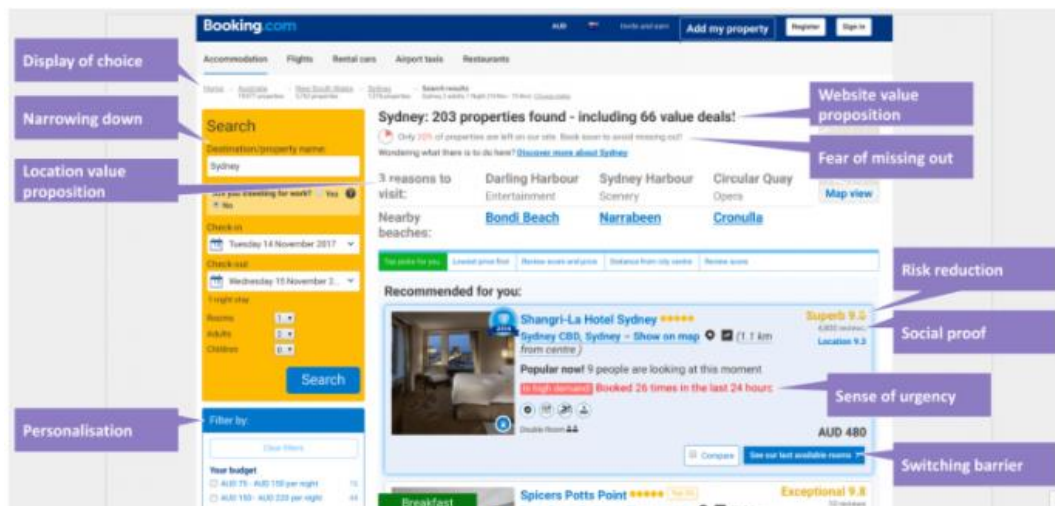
Booking.com

AUD

Add my property

Register

Sign in

Accommodation

Flights

Rental cars

Airport taxis

Restaurants

Display of choice

Narrowing down

Location value proposition

Personalisation

Search

Destination/property name:

Sydney

Are you travelling for work?

Yes

No

Check-in

Tuesday 14 November 2017

Check-out

Wednesday 15 November 2...

1-night stay

Rooms

Adults

Children

Search

Filter by:

Clear filters

Your budget

AUD 75 - AUD 150 per night

AUD 150 - AUD 225 per night

Sydney: 203 properties found - including 66 value deals!

Only 20% of properties are left on our site. Book soon to avoid missing out!

Wondering what there is to do here? Discover more about Sydney

Website value proposition

Fear of missing out

3 reasons to visit:

Darling Harbour
Entertainment

Sydney Harbour
Scenery

Circular Quay
Opera

Map view

Nearby beaches:

Bondi Beach

Narrabeen

Cronulla

Top picks for you

Lowest price first

Review score and price

Distance from city centre

Review score

Recommended for you:

Risk reduction

Social proof

Shangri-La Hotel Sydney

Sydney CBD, Sydney – Show on map (1.1 km from centre)

Superb 9.5

Location 9.3

Popular now! 9 people are looking at this moment

In high demand! Booked 26 times in the last 24 hours

Sense of urgency

Double Room

AUD 480

Compare

See our last available rooms

Switching barrier

Breakfast

Spicers Potts Point

Exceptional 9.8